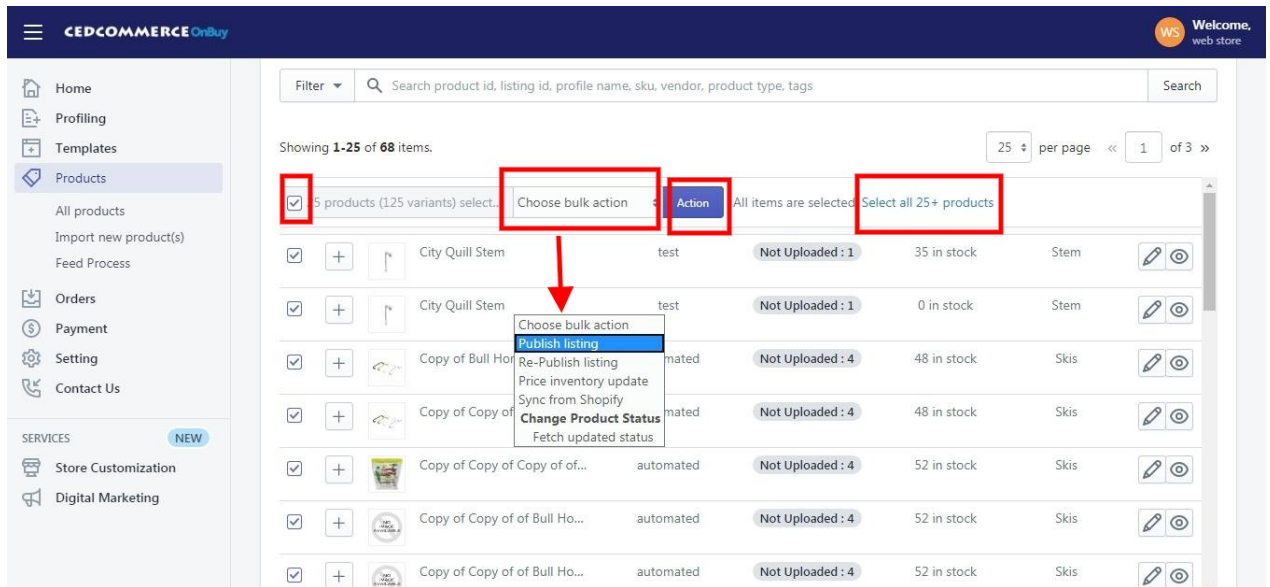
CEDCOMMERCE OnBuy

WS Welcome, web store

Home
Profiling
Templates
Products
All products
Import new product(s)
Feed Process
Orders
Payment
Setting
Contact Us

SERVICES NEW
Store Customization
Digital Marketing

Filter Search product id, listing id, profile name, sku, vendor, product type, tags Search

Showing 1-25 of 68 items.

25 per page « 1 of 3 »

5 products (125 variants) select... Choose bulk action Action All items are selected Select all 25+ products

Choose bulk action
Publish listing
Re-Publish listing
Price inventory update
Sync from Shopify
Change Product Status
Fetch updated status

| | | | Name | Vendor | Status | Stock | Type |
|---|---|---|---|---|---|---|---|
| ☑ | + | | City Quill Stem | test | Not Uploaded : 1 | 35 in stock | Stem |
| ☑ | + | | City Quill Stem | test | Not Uploaded : 1 | 0 in stock | Stem |
| ☑ | + | | Copy of Bull Hor | automated | Not Uploaded : 4 | 48 in stock | Skis |
| ☑ | + | | Copy of Copy of | automated | Not Uploaded : 4 | 48 in stock | Skis |
| ☑ | + | | Copy of Copy of Copy of of... | automated | Not Uploaded : 4 | 52 in stock | Skis |
| ☑ | + | | Copy of Copy of of Bull Ho... | automated | Not Uploaded : 4 | 52 in stock | Skis |
| ☑ | + | | Copy of Copy of of Bull Ho... | automated | Not Uploaded : 4 | 52 in stock | Skis |